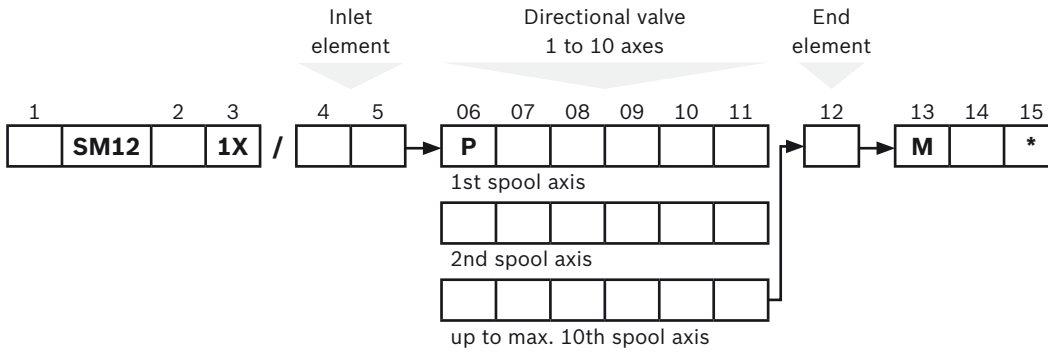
Inlet element

Directional valve 1 to 10 axes

End element

| 1 | | 2 | 3 | | 4 | 5 |
|---|---|---|---|---|---|---|
| | SM12 | | 1X | / | | |

| 06 | 07 | 08 | 09 | 10 | 11 |
|---|---|---|---|---|---|
| P | | | | | |

1st spool axis

| | | | | | |
|---|---|---|---|---|---|
| | | | | | |

2nd spool axis

| | | | | | |
|---|---|---|---|---|---|
| | | | | | |

up to max. 10th spool axis

| 12 |
|---|
| |

| 13 | 14 | 15 |
|---|---|---|
| M | | * |